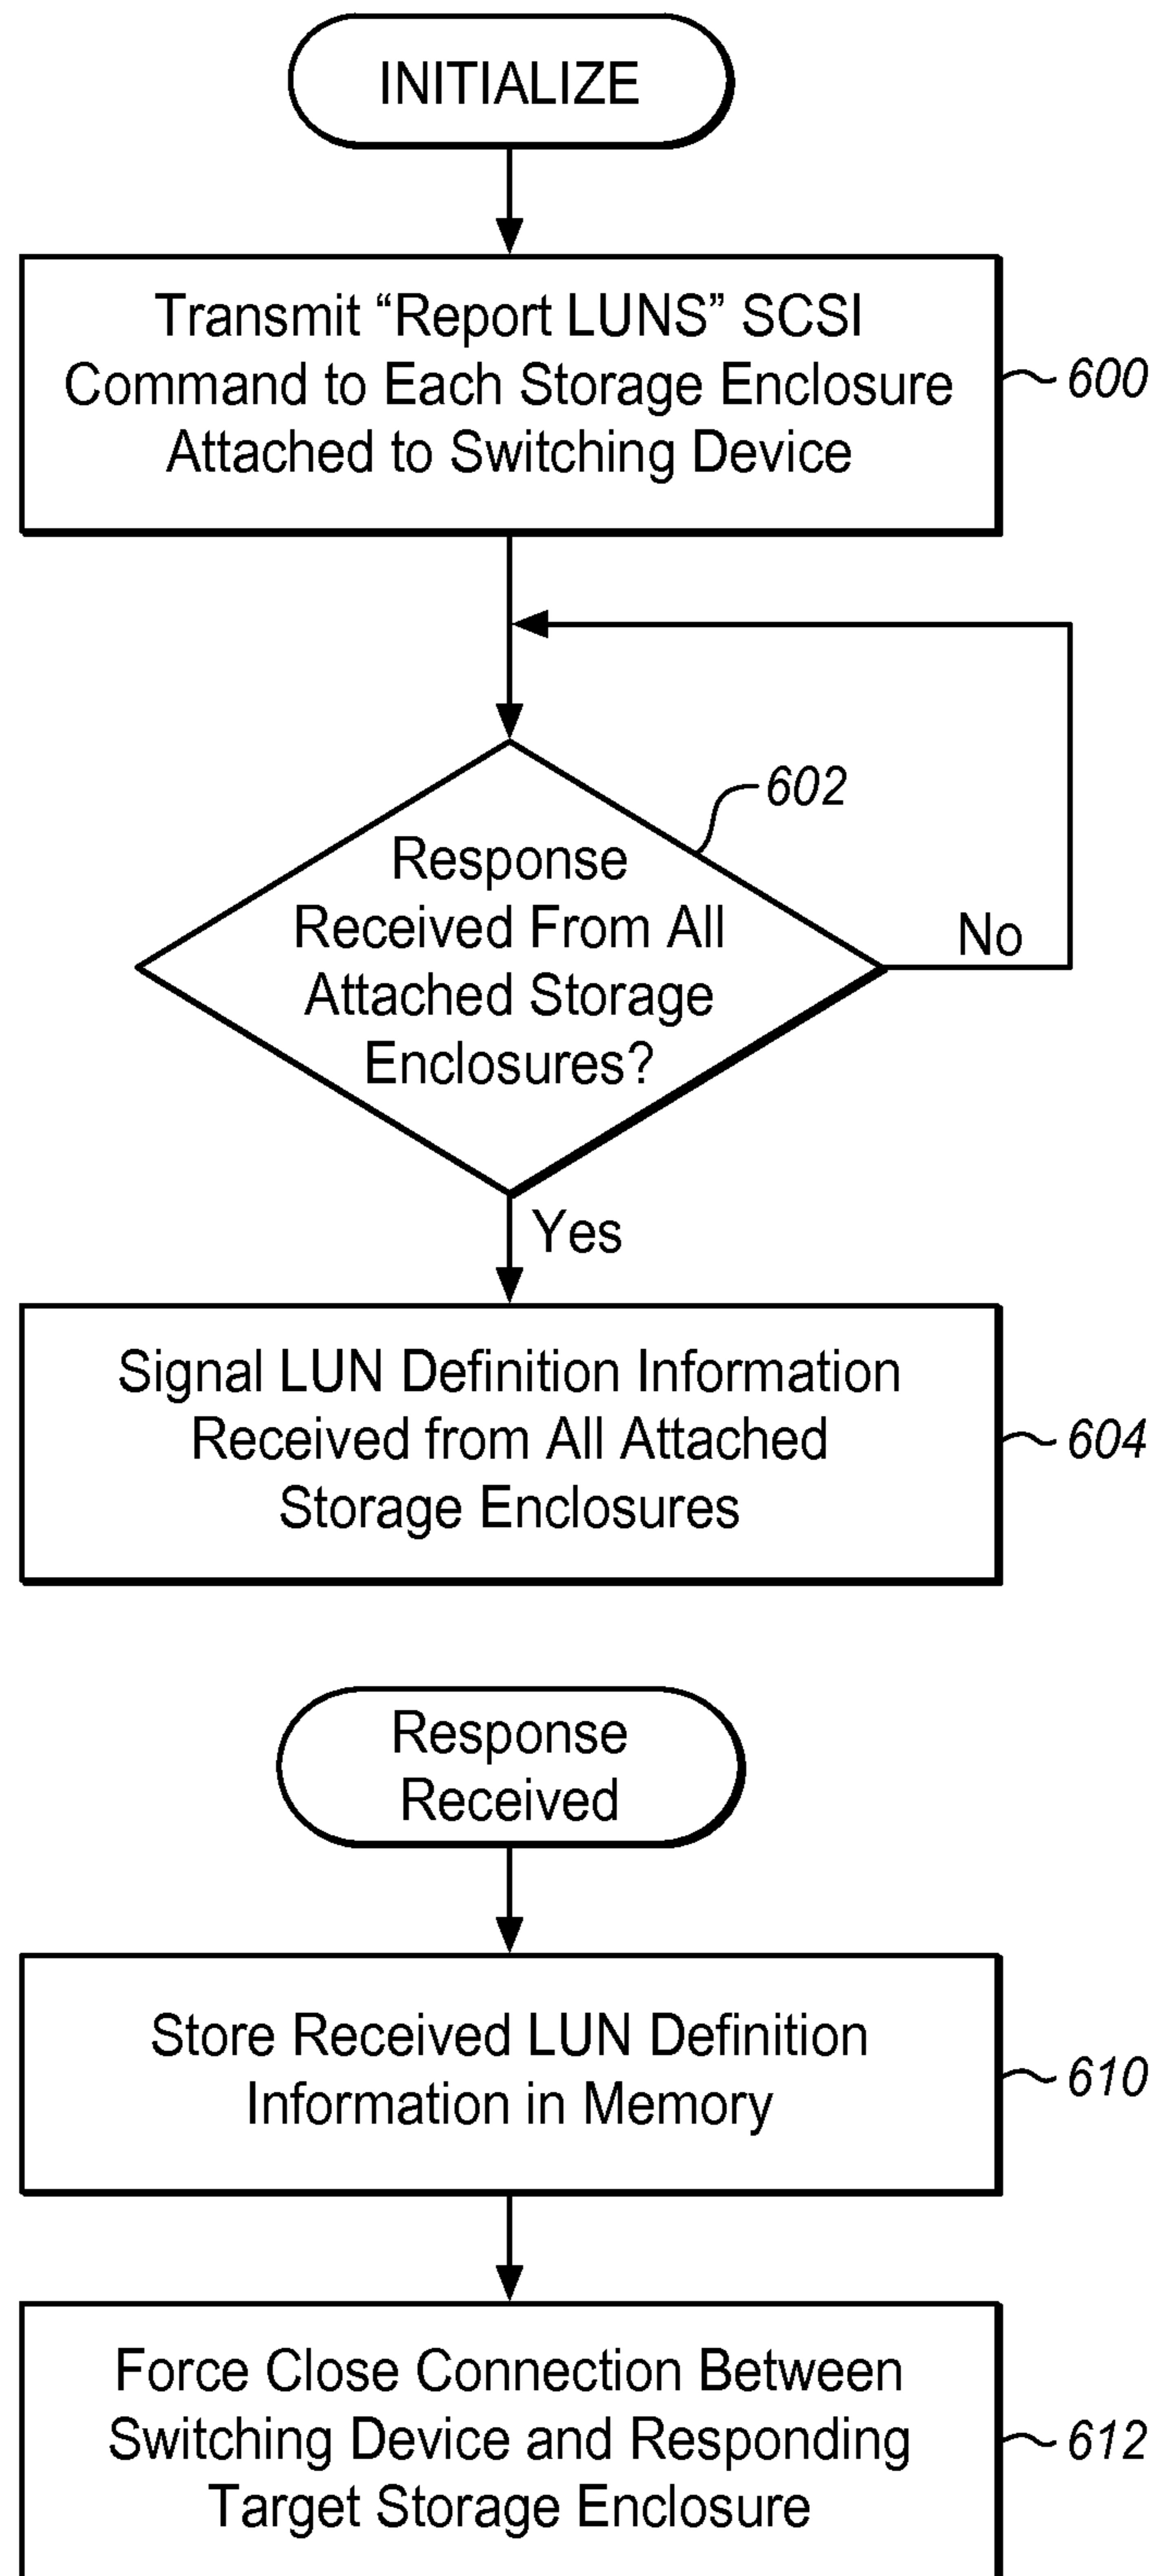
INITIALIZE

Transmit "Report LUNS" SCSI Command to Each Storage Enclosure Attached to Switching Device

600

602

Response Received From All Attached Storage Enclosures?

No

Yes

Signal LUN Definition Information Received from All Attached Storage Enclosures

604

Response Received

Store Received LUN Definition Information in Memory

610

Force Close Connection Between Switching Device and Responding Target Storage Enclosure

612